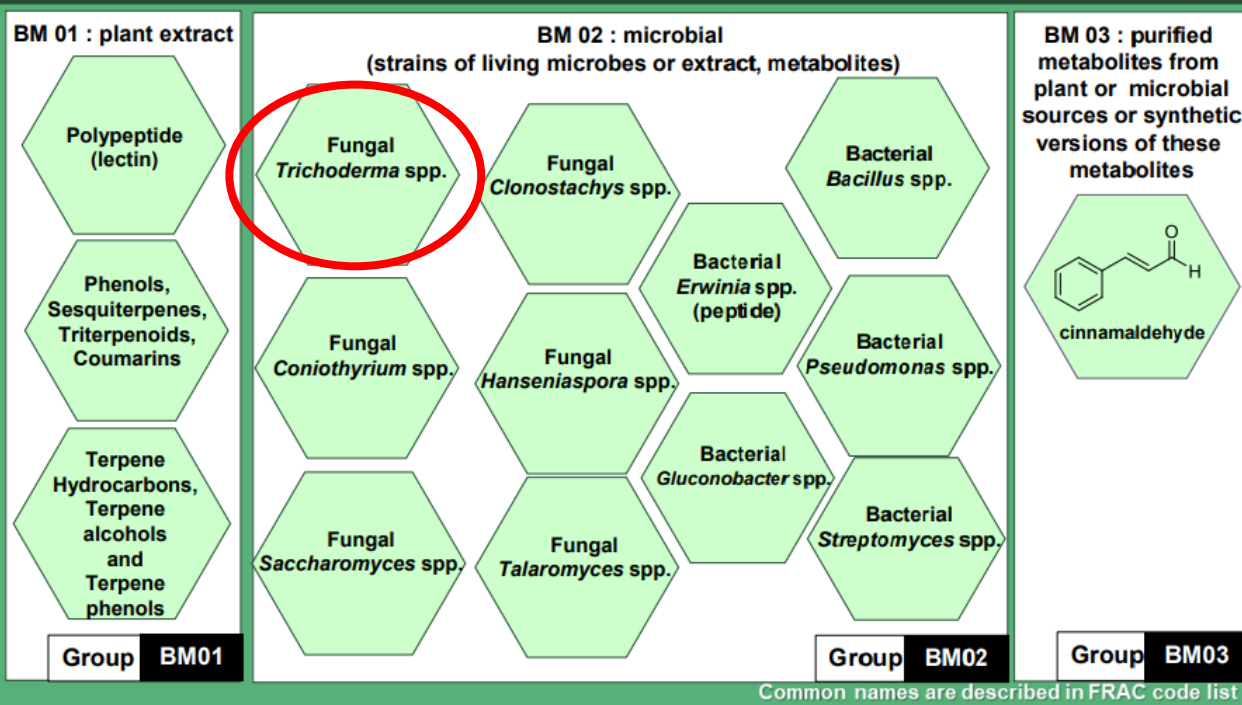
BM 01 : plant extract

Polypeptide (lectin)

Phenols, Sesquiterpenes, Triterpenoids, Coumarins

Terpene Hydrocarbons, Terpene alcohols and Terpene phenols

Group BM01

BM 02 : microbial (strains of living microbes or extract, metabolites)

Fungal *Trichoderma* spp.

Fungal *Clonostachys* spp.

Bacterial *Bacillus* spp.

Bacterial *Erwinia* spp. (peptide)

Fungal *Coniothyrium* spp.

Fungal *Hanseniaspora* spp.

Bacterial *Pseudomonas* spp.

Bacterial *Gluconobacter* spp.

Fungal *Saccharomyces* spp.

Fungal *Talaromyces* spp.

Bacterial *Streptomyces* spp.

Group BM02

BM 03 : purified metabolites from plant or microbial sources or synthetic versions of these metabolites

O

H

cinnamaldehyde

Group BM03

Common names are described in FRAC code list